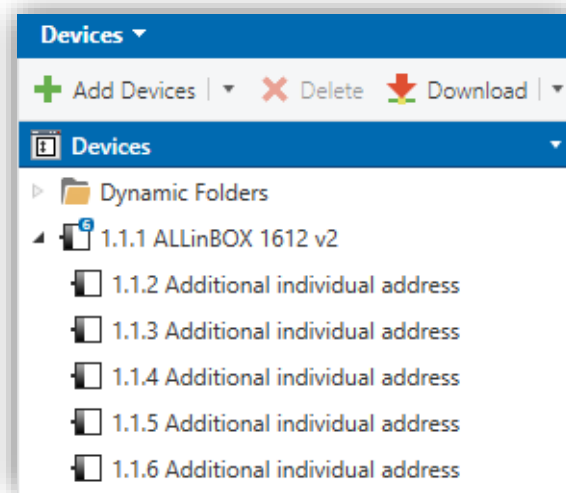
Devices ▾

Add Devices | ▾ Delete Download | ▾

Devices

Dynamic Folders

6 1.1.1 ALLinBOX 1612 v2

1.1.2 Additional individual address

1.1.3 Additional individual address

1.1.4 Additional individual address

1.1.5 Additional individual address

1.1.6 Additional individual address